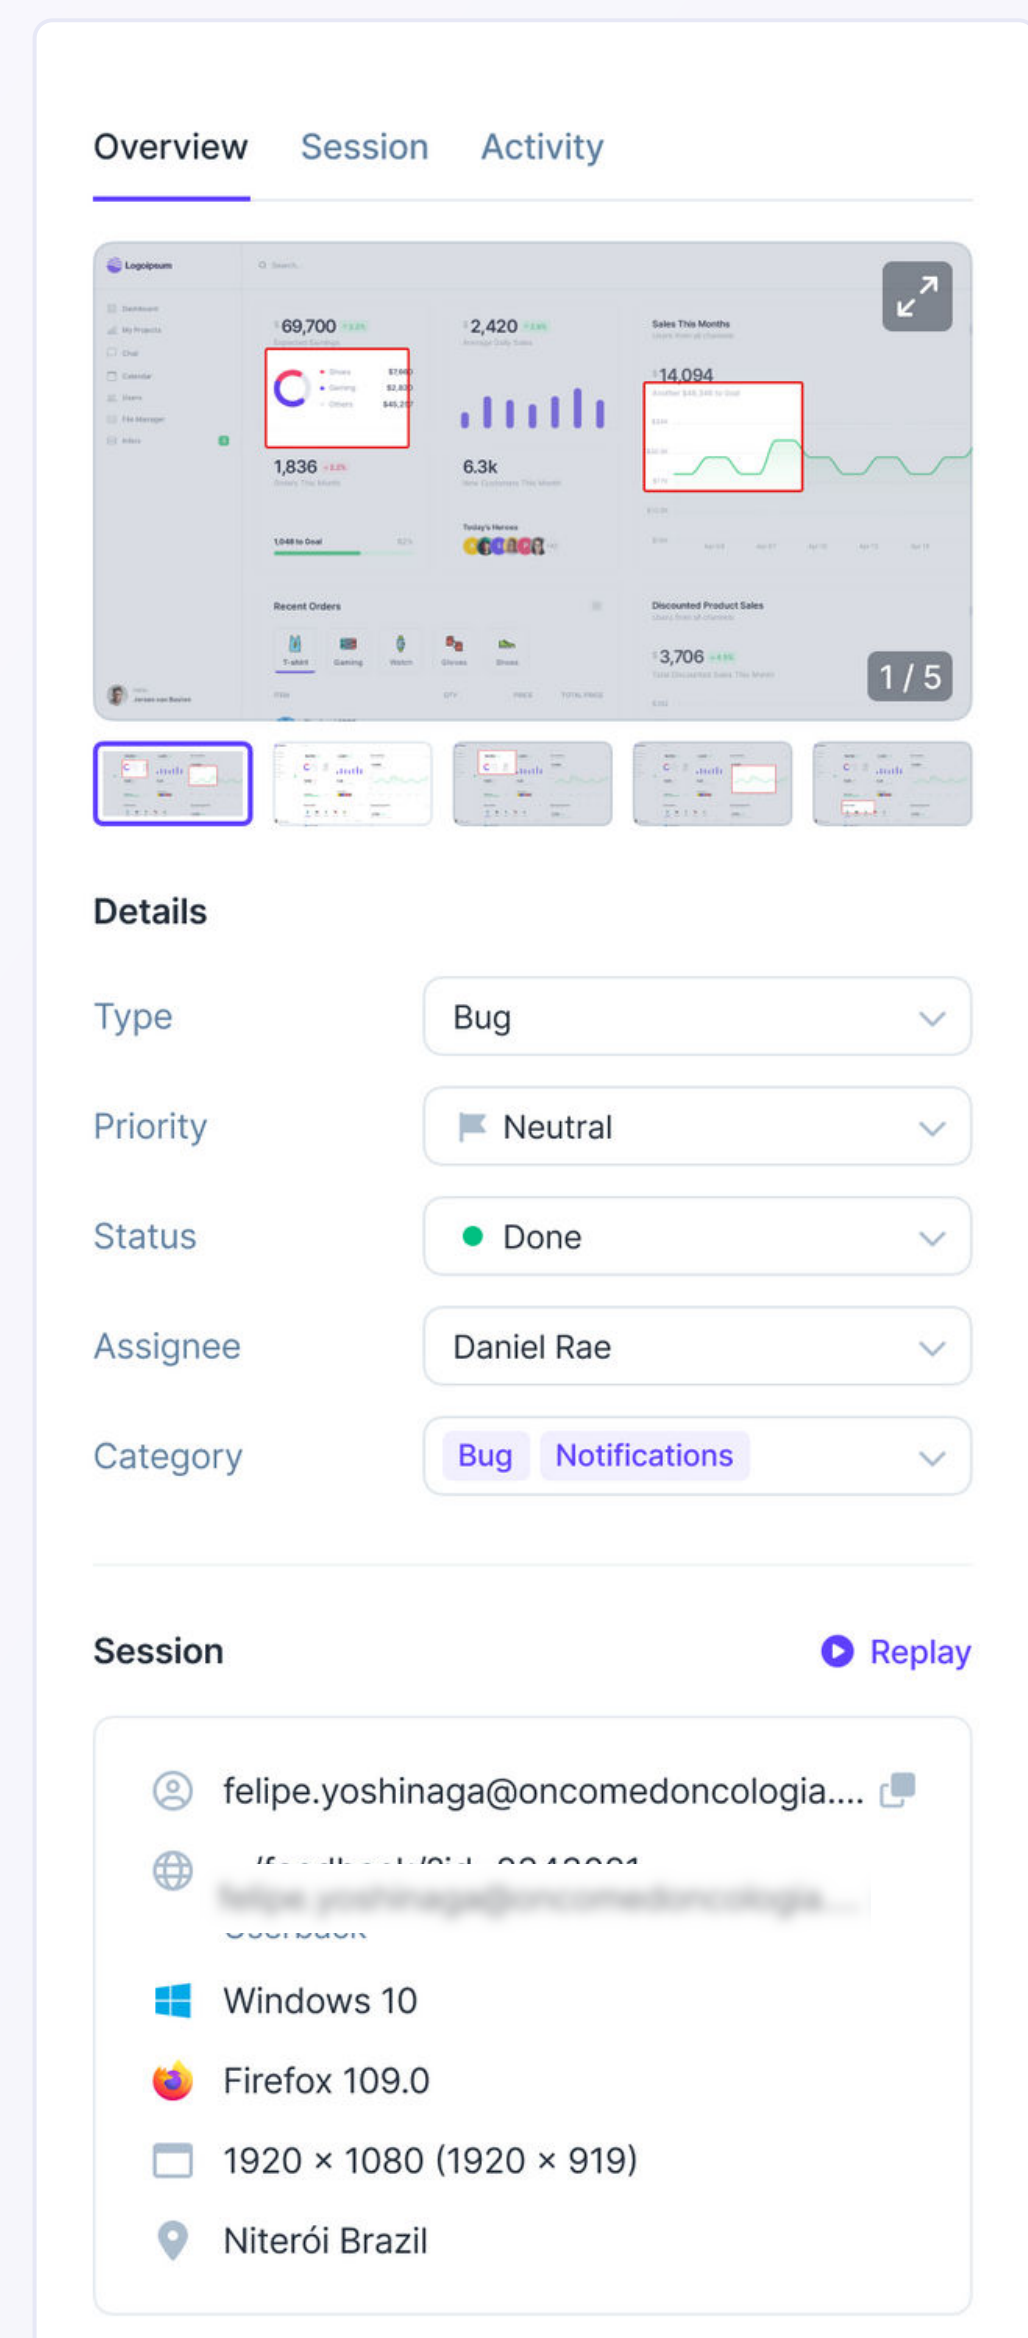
Overview Session Activity

Logoipsum

Dashboard
My Projects
Chat
Calendar
Users
File Manager
Inbox

$69,700
1,836
1,048 to Goal
$2,420
6.3k
Today's Heroes
Sales This Months
$14,094
Recent Orders
T-shirt Gaming Watch Gloves Shoes
Discounted Product Sales
$3,706

1 / 5

Details

Type
Bug

Priority
Neutral

Status
Done

Assignee
Daniel Rae

Category
Bug Notifications

Session
Replay

felipe.yoshinaga@oncomedoncologia....

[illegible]

Windows 10

Firefox 109.0

1920 × 1080 (1920 × 919)

Niterói Brazil